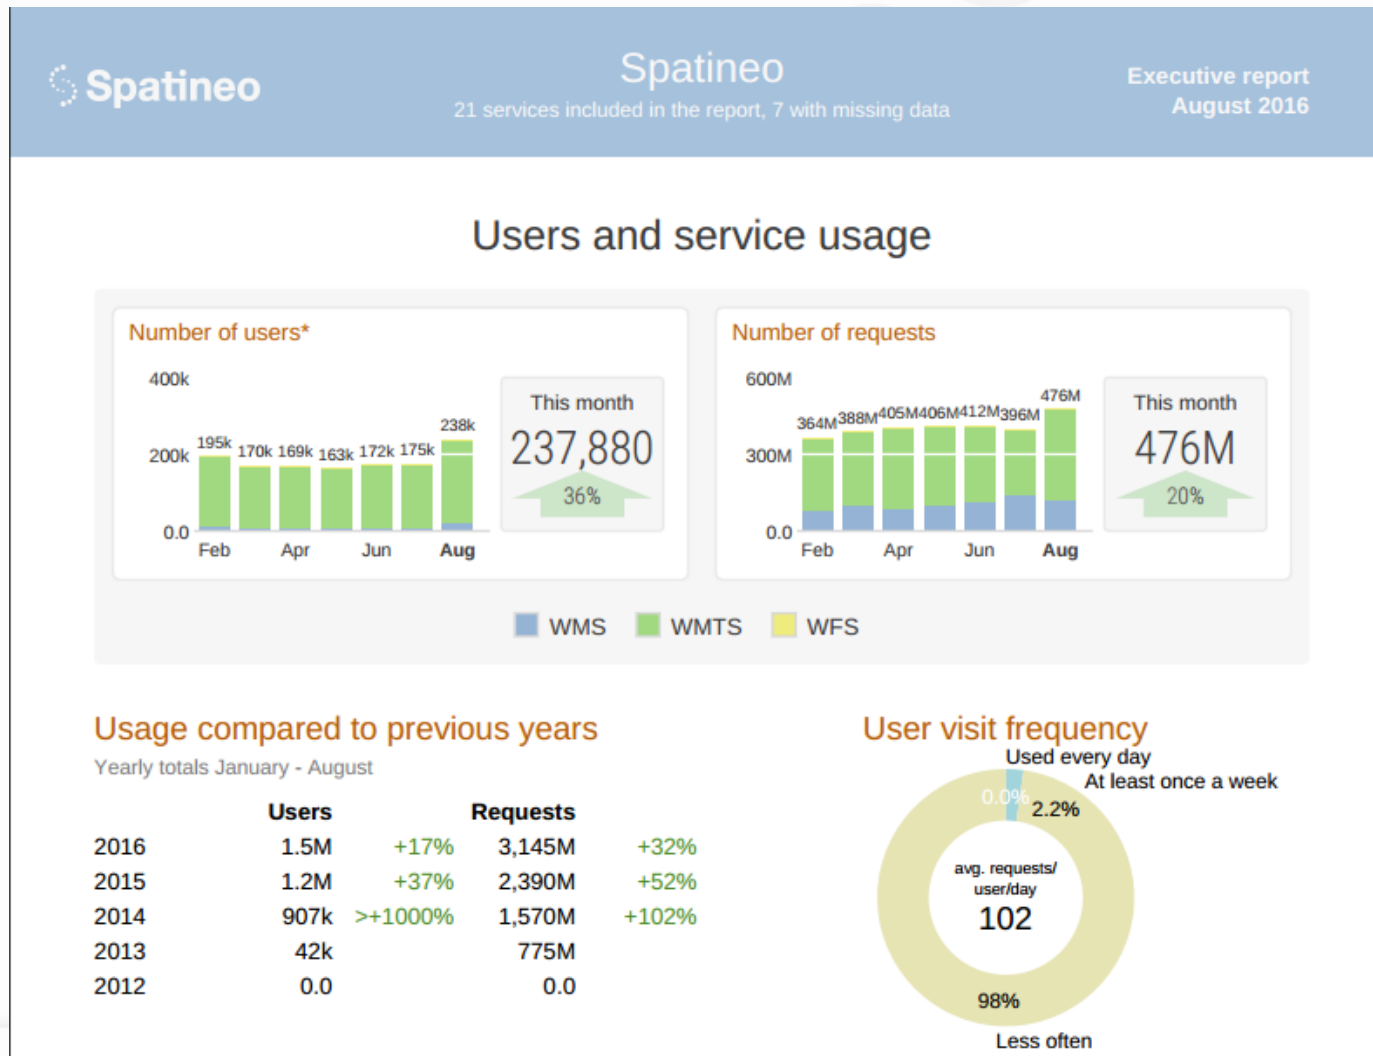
Spatineo

Spatineo
21 services included in the report, 7 with missing data

Executive report
August 2016

Users and service usage

Number of users*

400k
200k
0.0
195k 170k 169k 163k 172k 175k 238k
Feb Apr Jun Aug

This month
237,880
36%

Number of requests

600M
300M
0.0
364M 388M 405M 406M 412M 396M 476M
Feb Apr Jun Aug

This month
476M
20%

WMS WMTS WFS

Usage compared to previous years
Yearly totals January - August

| | Users | | Requests | |
|---|---|---|---|---|
| 2016 | 1.5M | +17% | 3,145M | +32% |
| 2015 | 1.2M | +37% | 2,390M | +52% |
| 2014 | 907k | >+1000% | 1,570M | +102% |
| 2013 | 42k | | 775M | |
| 2012 | 0.0 | | 0.0 | |

User visit frequency
Used every day
At least once a week
0.0%
2.2%
avg. requests/ user/day
102
98%
Less often